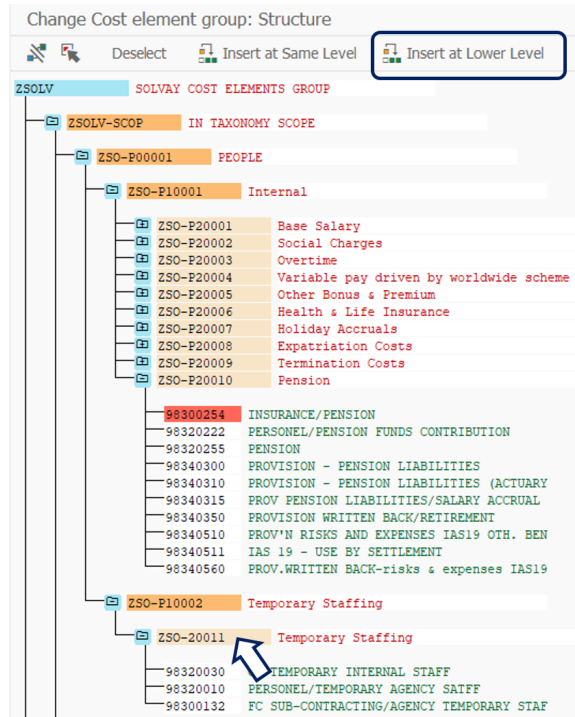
Change Cost element group: Structure

Deselect  Insert at Same Level  Insert at Lower Level

ZSOLV SOLVAY COST ELEMENTS GROUP
ZSOLV-SCOP IN TAXONOMY SCOPE
ZSO-P00001 PEOPLE
ZSO-P10001 Internal
ZSO-P20001 Base Salary
ZSO-P20002 Social Charges
ZSO-P20003 Overtime
ZSO-P20004 Variable pay driven by worldwide scheme
ZSO-P20005 Other Bonus & Premium
ZSO-P20006 Health & Life Insurance
ZSO-P20007 Holiday Accruals
ZSO-P20008 Expatriation Costs
ZSO-P20009 Termination Costs
ZSO-P20010 Pension
98300254 INSURANCE/PENSION
98320222 PERSONEL/PENSION FUNDS CONTRIBUTION
98320255 PENSION
98340300 PROVISION - PENSION LIABILITIES
98340310 PROVISION - PENSION LIABILITIES (ACTUARY
98340315 PROV PENSION LIABILITIES/SALARY ACCRUAL
98340350 PROVISION WRITTEN BACK/RETIREMENT
98340510 PROV'N RISKS AND EXPENSES IAS19 OTH. BEN
98340511 IAS 19 - USE BY SETTLEMENT
98340560 PROV.WRITTEN BACK-risks & expenses IAS19
ZSO-P10002 Temporary Staffing
ZSO-20011 Temporary Staffing
98320030 TEMPORARY INTERNAL STAFF
98320010 PERSONEL/TEMPORARY AGENCY SATFF
98300132 FC SUB-CONTRACTING/AGENCY TEMPORARY STAF